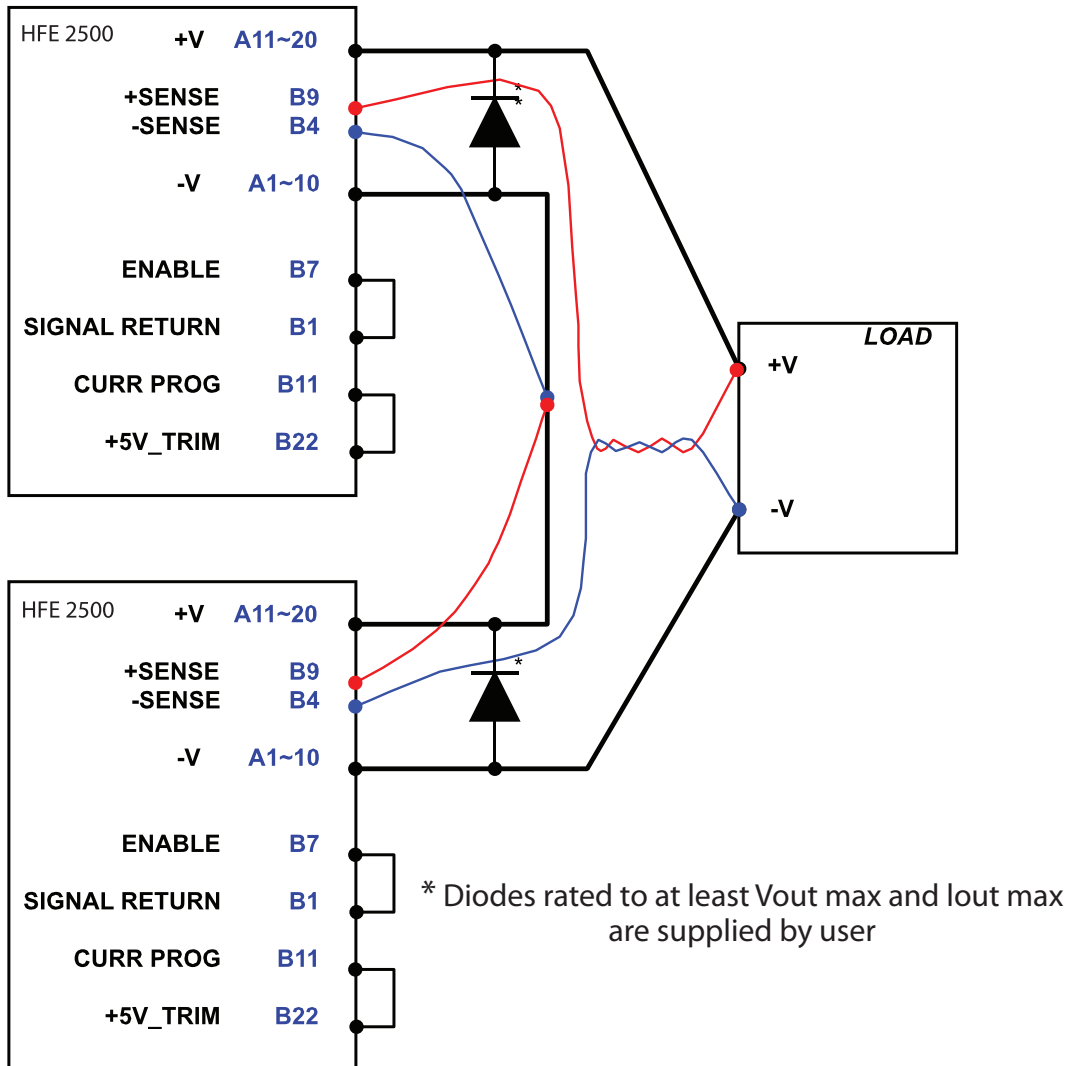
HFE 2500
+V A11~20
+SENSE B9
-SENSE B4
-V A1~10
ENABLE B7
SIGNAL RETURN B1
CURR PROG B11
+5V_TRIM B22

*

LOAD
+V
-V

HFE 2500
+V A11~20
+SENSE B9
-SENSE B4
-V A1~10
ENABLE B7
SIGNAL RETURN B1
CURR PROG B11
+5V_TRIM B22

*

* Diodes rated to at least Vout max and Iout max are supplied by user